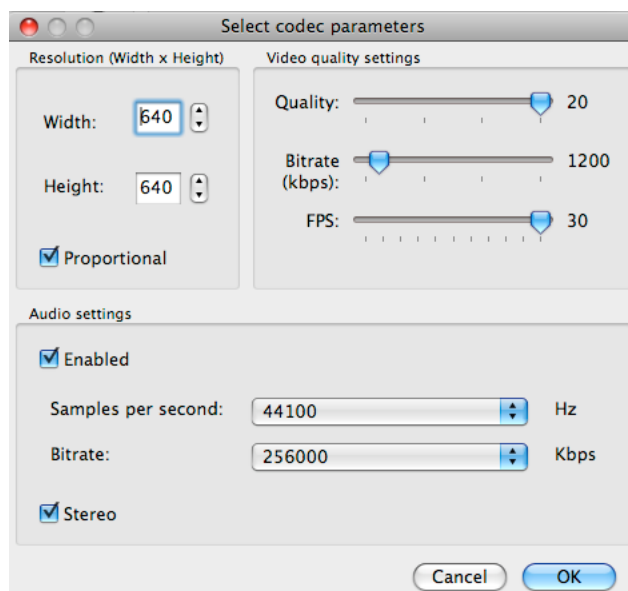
Select codec parameters

Resolution (Width x Height)

Width: 640

Height: 640

Proportional

Video quality settings

Quality: 20

Bitrate (kbps): 1200

FPS: 30

Audio settings

Enabled

Samples per second: 44100 Hz

Bitrate: 256000 Kbps

Stereo

Cancel

OK